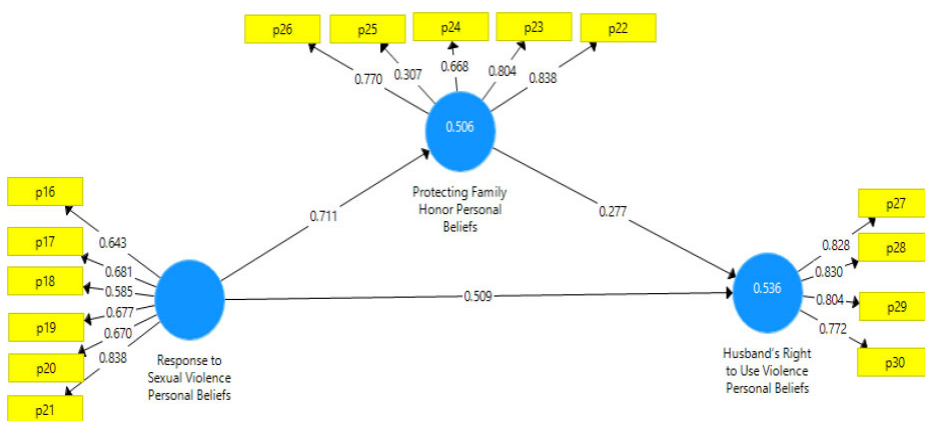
p26
p25
p24
p23
p22
0.770
0.307
0.668
0.804
0.838
0.506
Protecting Family Honor Personal Beliefs
p16
p17
p18
p19
p20
p21
0.643
0.681
0.585
0.677
0.670
0.838
0.711
0.277
0.509
Response to Sexual Violence Personal Beliefs
0.536
Husband's Right to Use Violence Personal Beliefs
0.828
0.830
0.804
0.772
p27
p28
p29
p30